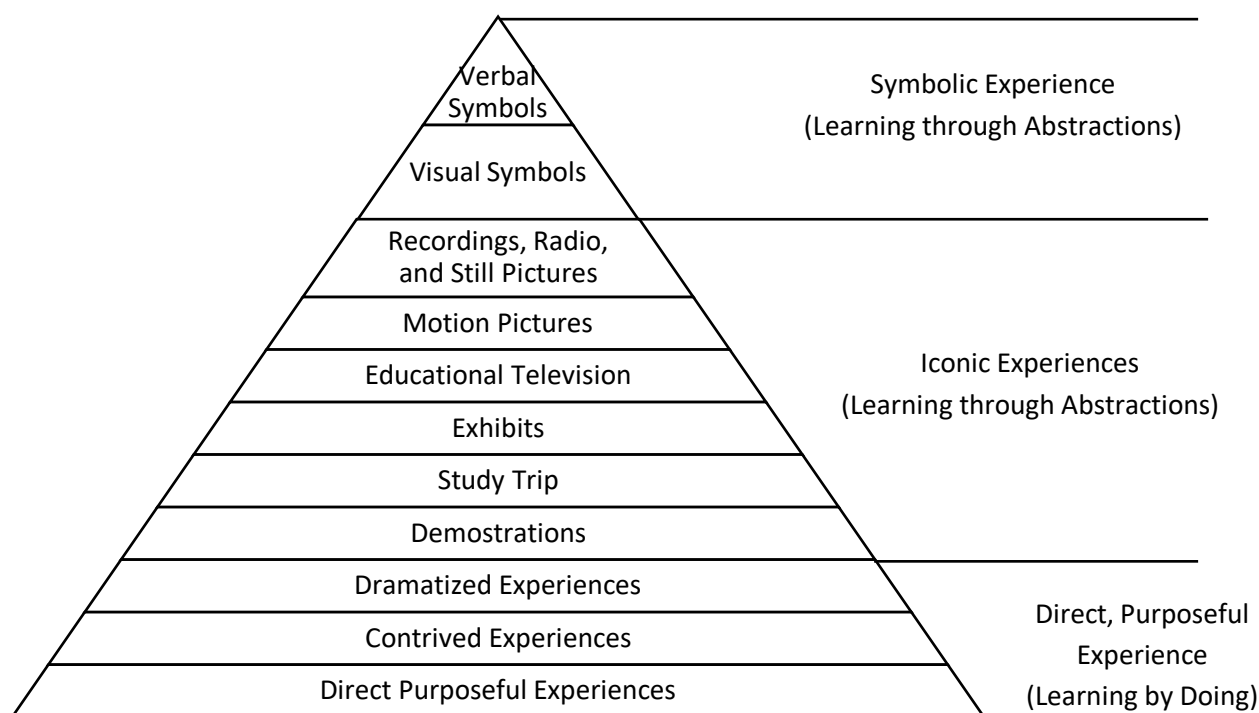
Verbal Symbols

Visual Symbols

Symbolic Experience
(Learning through Abstractions)

Recordings, Radio, and Still Pictures

Motion Pictures

Educational Television

Exhibits

Study Trip

Demostrations

Iconic Experiences
(Learning through Abstractions)

Dramatized Experiences

Contrived Experiences

Direct Purposeful Experiences

Direct, Purposeful Experience
(Learning by Doing)